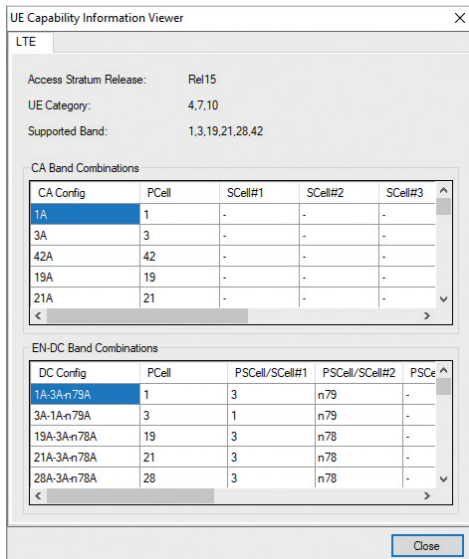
UE Capability Information Viewer

LTE

Access Stratum Release: Rel15

UE Category: 4,7,10

Supported Band: 1,3,19,21,28,42

CA Band Combinations

| CA Config | PCell | SCell#1 | SCell#2 | SCell#3 |
|---|---|---|---|---|
| 1A | 1 | - | - | - |
| 3A | 3 | - | - | - |
| 42A | 42 | - | - | - |
| 19A | 19 | - | - | - |
| 21A | 21 | - | - | - |

EN-DC Band Combinations

| DC Config | PCell | PSCell/SCell#1 | PSCell/SCell#2 | PSCe |
|---|---|---|---|---|
| 1A-3A-n79A | 1 | 3 | n79 | - |
| 3A-1A-n79A | 3 | 1 | n79 | - |
| 19A-3A-n78A | 19 | 3 | n78 | - |
| 21A-3A-n78A | 21 | 3 | n78 | - |
| 28A-3A-n78A | 28 | 3 | n78 | - |

Close